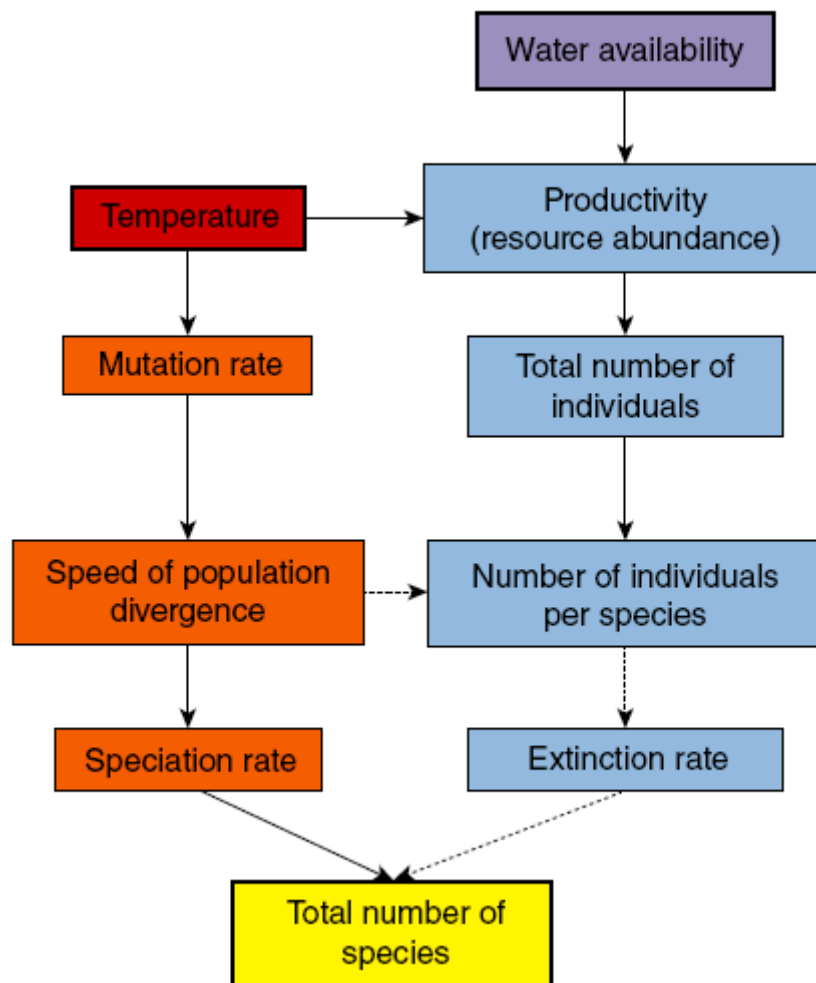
Water availability

Temperature

Productivity (resource abundance)

Mutation rate

Total number of individuals

Speed of population divergence

Number of individuals per species

Speciation rate

Extinction rate

Total number of species